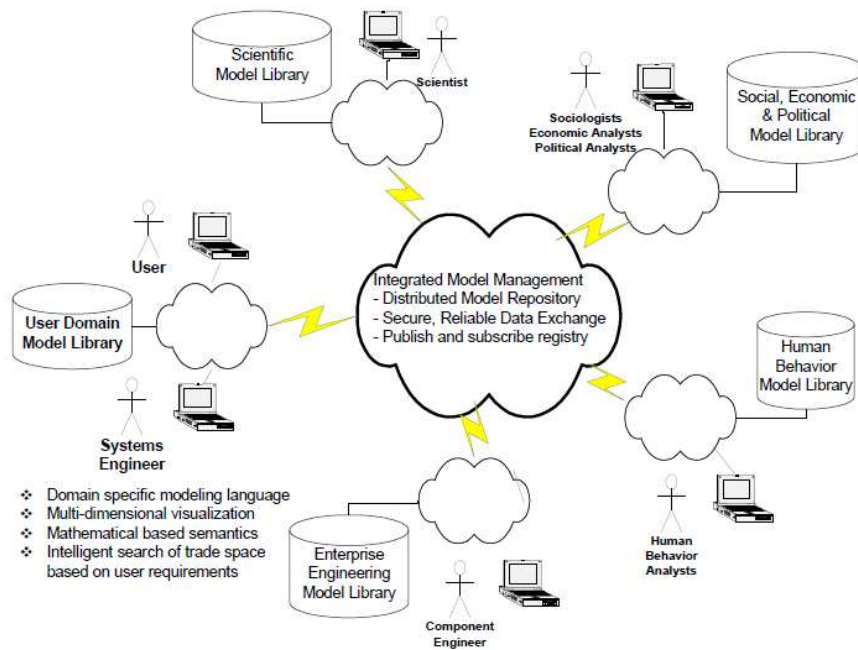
Scientific Model Library

Scientist

Sociologists
Economic Analysts
Political Analysts

Social, Economic & Political Model Library

User

User Domain Model Library

Integrated Model Management
- Distributed Model Repository
- Secure, Reliable Data Exchange
- Publish and subscribe registry

Human Behavior Model Library

Systems Engineer

❖ Domain specific modeling language
❖ Multi-dimensional visualization
❖ Mathematical based semantics
❖ Intelligent search of trade space based on user requirements

Enterprise Engineering Model Library

Component Engineer

Human Behavior Analysts